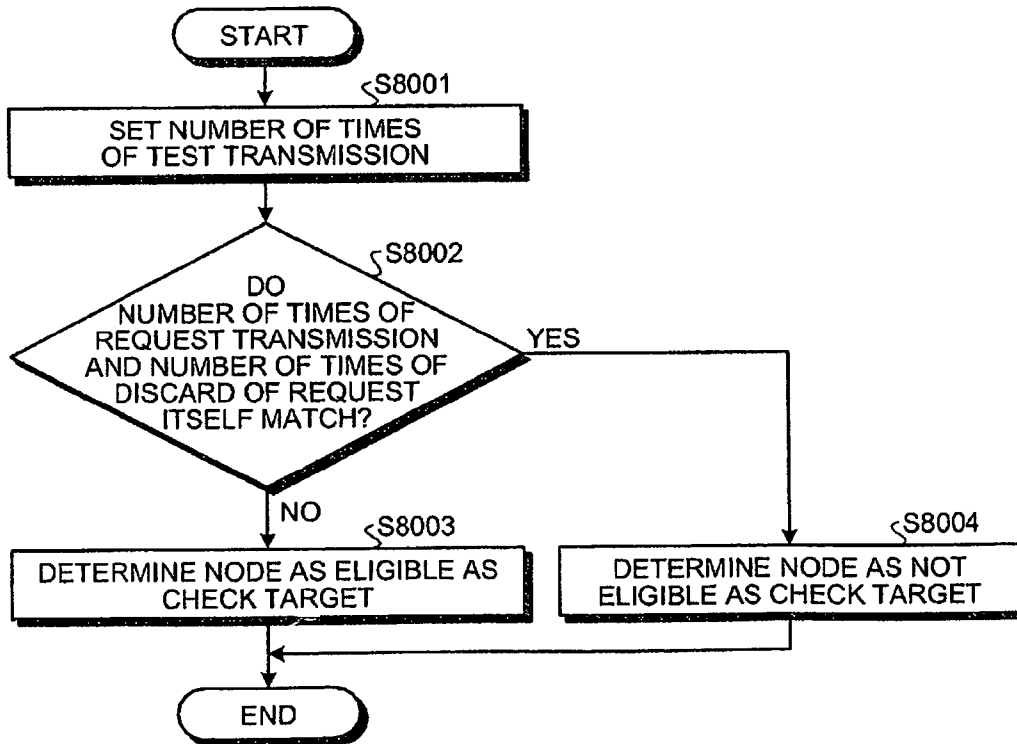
START

S8001

SET NUMBER OF TIMES OF TEST TRANSMISSION

S8002

DO NUMBER OF TIMES OF REQUEST TRANSMISSION AND NUMBER OF TIMES OF DISCARD OF REQUEST ITSELF MATCH?

YES

NO

S8003

DETERMINE NODE AS ELIGIBLE AS CHECK TARGET

S8004

DETERMINE NODE AS NOT ELIGIBLE AS CHECK TARGET

END